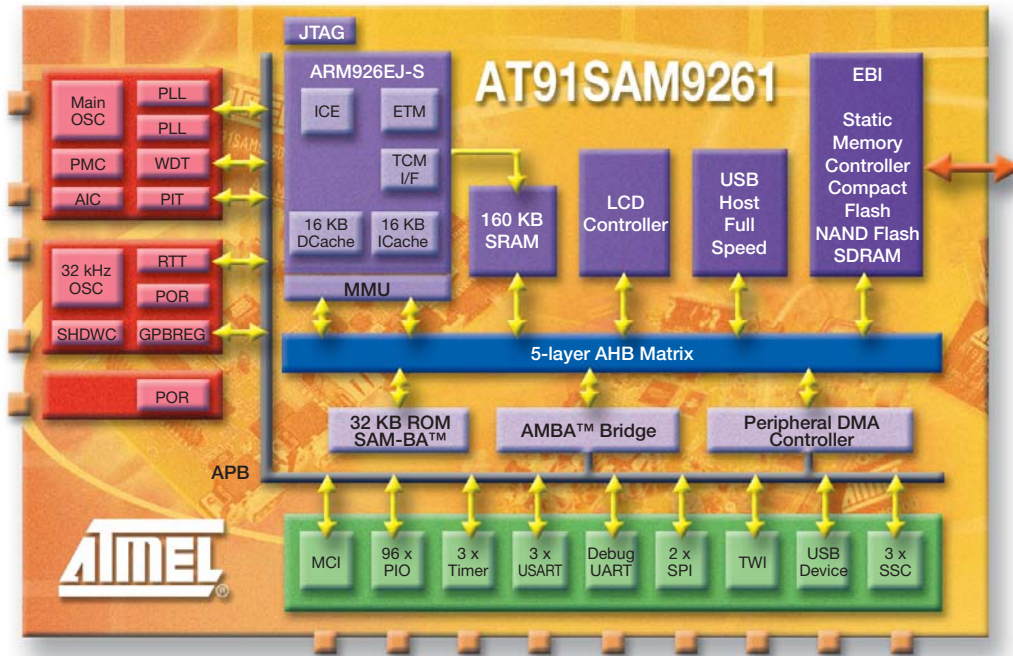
JTAG

ARM926EJ-S

ICE

ETM

TCM I/F

16 KB DCache

16 KB ICache

MMU

AT91SAM9261

EBI

Static Memory Controller Compact Flash NAND Flash SDRAM

Main OSC

PLL

PLL

PMC

WDT

AIC

PIT

32 kHz OSC

RTT

POR

SHDWC

GPBREG

POR

160 KB SRAM

LCD Controller

USB Host Full Speed

5-layer AHB Matrix

32 KB ROM SAM-BA™

AMBA™ Bridge

Peripheral DMA Controller

APB

MCI

96 x PIO

3 x Timer

3 x USART

Debug UART

2 x SPI

TWI

USB Device

3 x SSC

ATMEL®